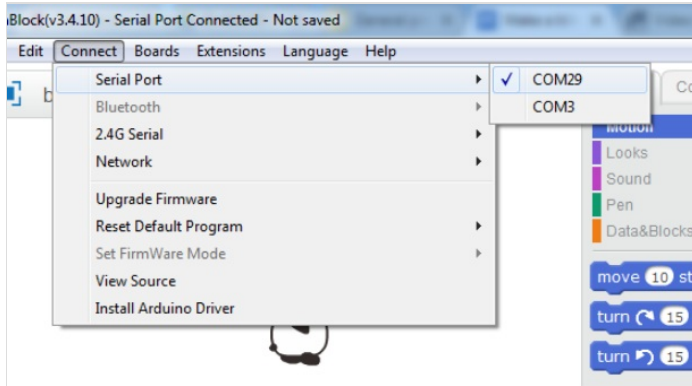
Block(v3.4.10) - Serial Port Connected - Not saved

Edit Connect Boards Extensions Language Help

Serial Port
Bluetooth
2.4G Serial
Network
Upgrade Firmware
Reset Default Program
Set FirmWare Mode
View Source
Install Arduino Driver

✓ COM29
COM3

Motion
Looks
Sound
Pen
Data&Blocks

move 10 st
turn 15
turn 15